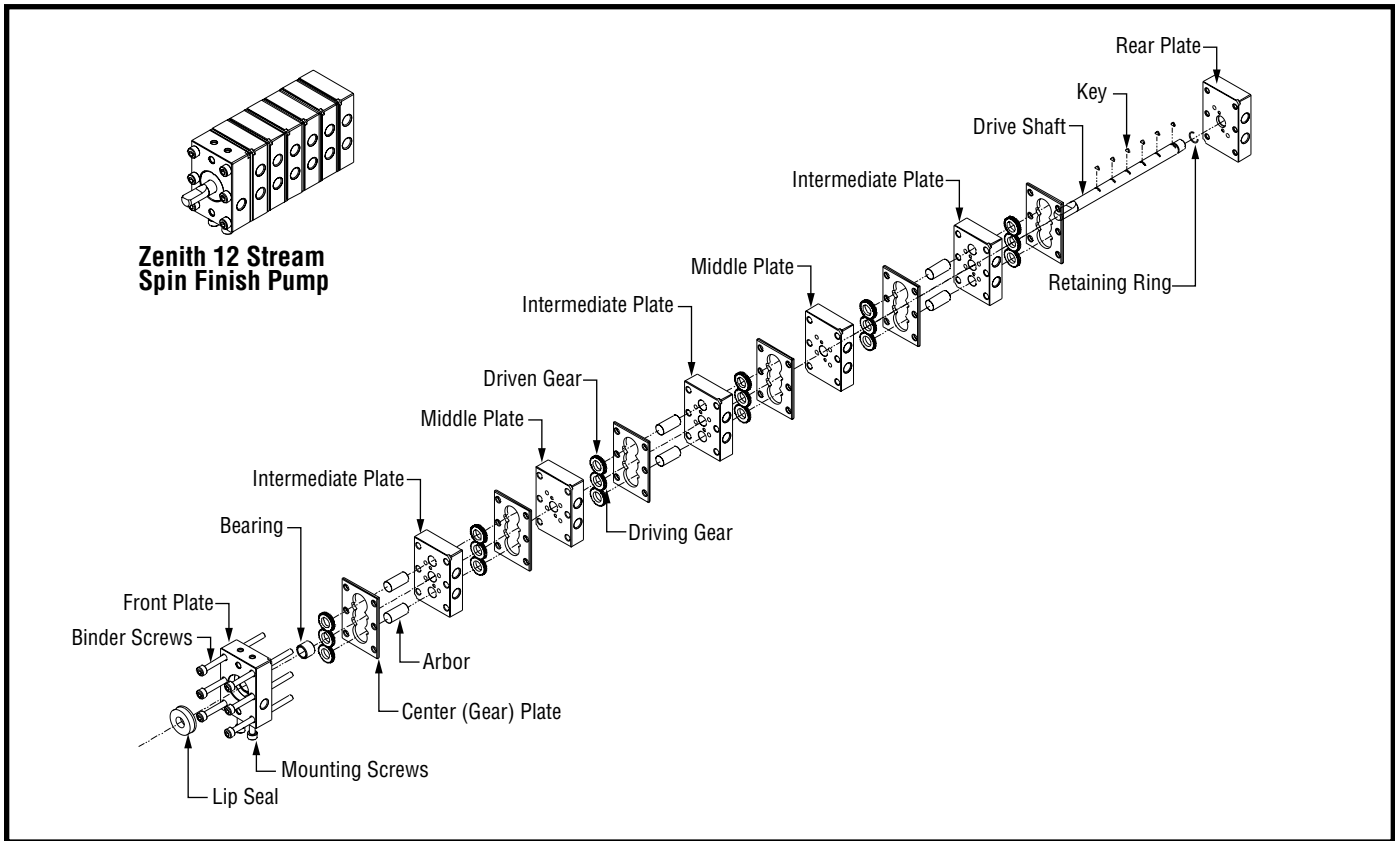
Zenith 12 Stream
Spin Finish Pump

Rear Plate

Key

Drive Shaft

Intermediate Plate

Retaining Ring

Middle Plate

Intermediate Plate

Driven Gear

Middle Plate

Intermediate Plate

Driving Gear

Bearing

Front Plate

Binder Screws

Arbor

Center (Gear) Plate

Mounting Screws

Lip Seal